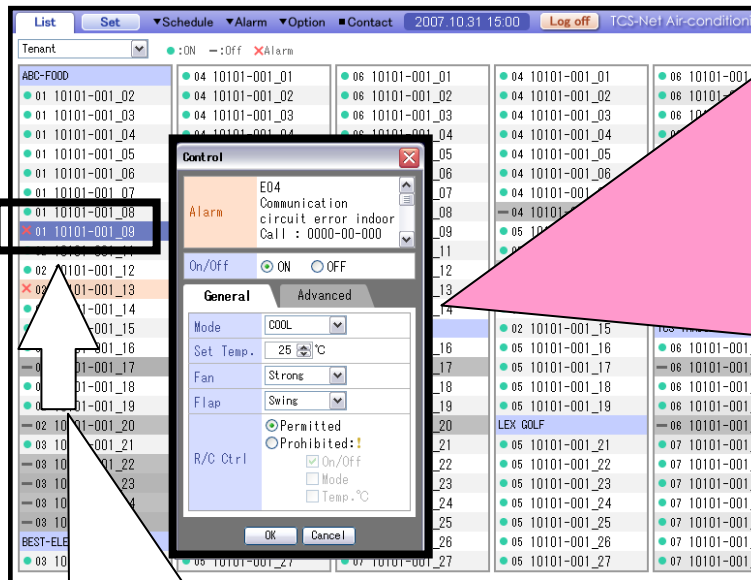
List Set ▼Schedule ▼Alarm ▼Option ■Contact 2007.10.31 15:00 Log off TCS-Net Air-condition

Tenant

●:ON —:Off ✕Alarm

ABC-FOOD
● 01 10101-001_02
● 01 10101-001_03
● 01 10101-001_04
● 01 10101-001_05
● 01 10101-001_06
● 01 10101-001_07
● 01 10101-001_08
✕ 01 10101-001_09
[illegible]
● 02 10101-001_12
✕ 0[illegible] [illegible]01-001_13
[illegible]-001_14
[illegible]-001_15
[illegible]-001_16
— 0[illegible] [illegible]01-001_17
● 0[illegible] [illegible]01-001_18
● 0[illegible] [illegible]01-001_19
— 02 10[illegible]-001_20
● 03 10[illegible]-001_21
— 03 10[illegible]-001_22
— 03 10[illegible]23
— 03 10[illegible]
— 03 10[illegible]
BEST-ELE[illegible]
● 03 10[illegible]

● 04 10101-001_01
● 04 10101-001_02
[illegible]
05
06
07
08
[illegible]
11
12
13
14
16
17
18
19
20
21
22
23
24
25
26
● 05 10101-001_27

● 06 10101-001_01
● 06 10101-001_02
● 06 10101-001_03
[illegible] 04
● 07 10101-001_27

● 04 10101-001_01
● 04 10101-001_02
● 04 10101-001_03
● 04 10101-001_04
● 04 10101-001_05
● 04 10101-001_06
● 04 10101-001_07
— 04 10101
● 05 10101
● 02 10101-001_15
● 05 10101-001_16
● 05 10101-001_17
● 05 10101-001_18
● 05 10101-001_19
LEX GOLF
● 05 10101-001_21
● 05 10101-001_22
● 05 10101-001_23
● 05 10101-001_24
● 05 10101-001_25
● 05 10101-001_26
● 05 10101-001_27

● 06 10101-001
● 06 10101-001
● 06 10101-001
● 06 10101-001
● 06 10101-001
— 06 10101-001
● 06 10101-001
● 06 10101-001
— 06 10101-001
● 07 10101-001
● 07 10101-001
● 07 10101-001
● 07 10101-001
● 07 10101-001
● 07 10101-001
● 07 10101-001

Control
Alarm
E04
Communication circuit error indoor
Call : 0000-00-000
On/Off ON OFF
General Advanced
Mode COOL
Set Temp. 25 °C
Fan Strong
Flap Swing
R/C Ctrl
Permitted
Prohibited:!
On/Off
Mode
Temp.°C
OK Cancel